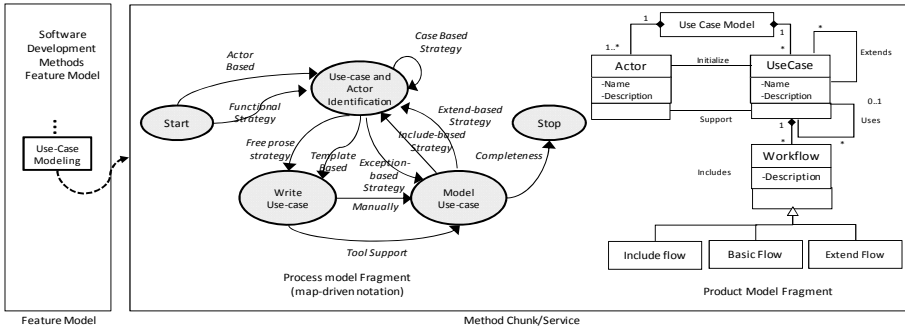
Software Development Methods Feature Model

Use-Case Modeling

Feature Model

Actor Based

Case Based Strategy

Use-case and Actor Identification

Start

Functional Strategy

Extend-based Strategy

Stop

Include-based Strategy

Free prose strategy

Template Based

Exception-based Strategy

Completeness

Write Use-case

Manually

Model Use-case

Tool Support

Process model Fragment (map-driven notation)

Method Chunk/Service

1

Use Case Model

1

1..*

*

*

Actor

-Name
-Description

Initialize

UseCase

-Name
-Description

Extends

0..1

Support

1

Uses

*

Includes

Workflow

-Description

Include flow

Basic Flow

Extend Flow

Product Model Fragment